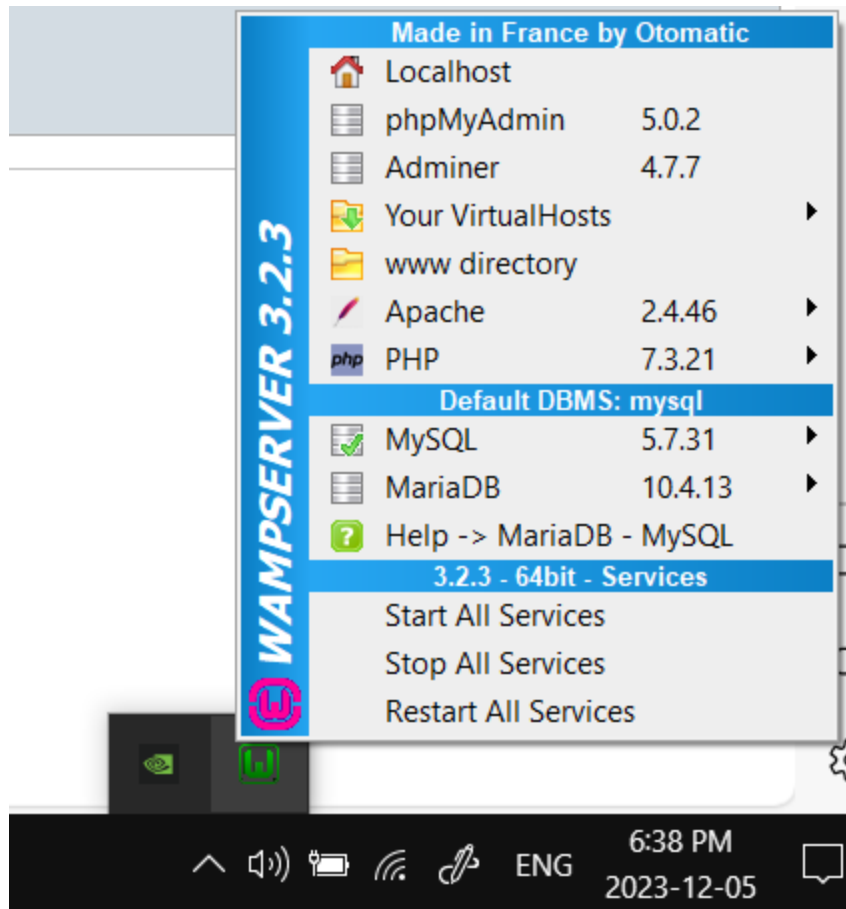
WAMPSERVER 3.2.3

Made in France by Otomatic

Localhost
phpMyAdmin 5.0.2
Adminer 4.7.7
Your VirtualHosts
www directory
Apache 2.4.46
php PHP 7.3.21

Default DBMS: mysql

MySQL 5.7.31
MariaDB 10.4.13
Help -> MariaDB - MySQL

3.2.3 - 64bit - Services

Start All Services
Stop All Services
Restart All Services

ENG
6:38 PM
2023-12-05